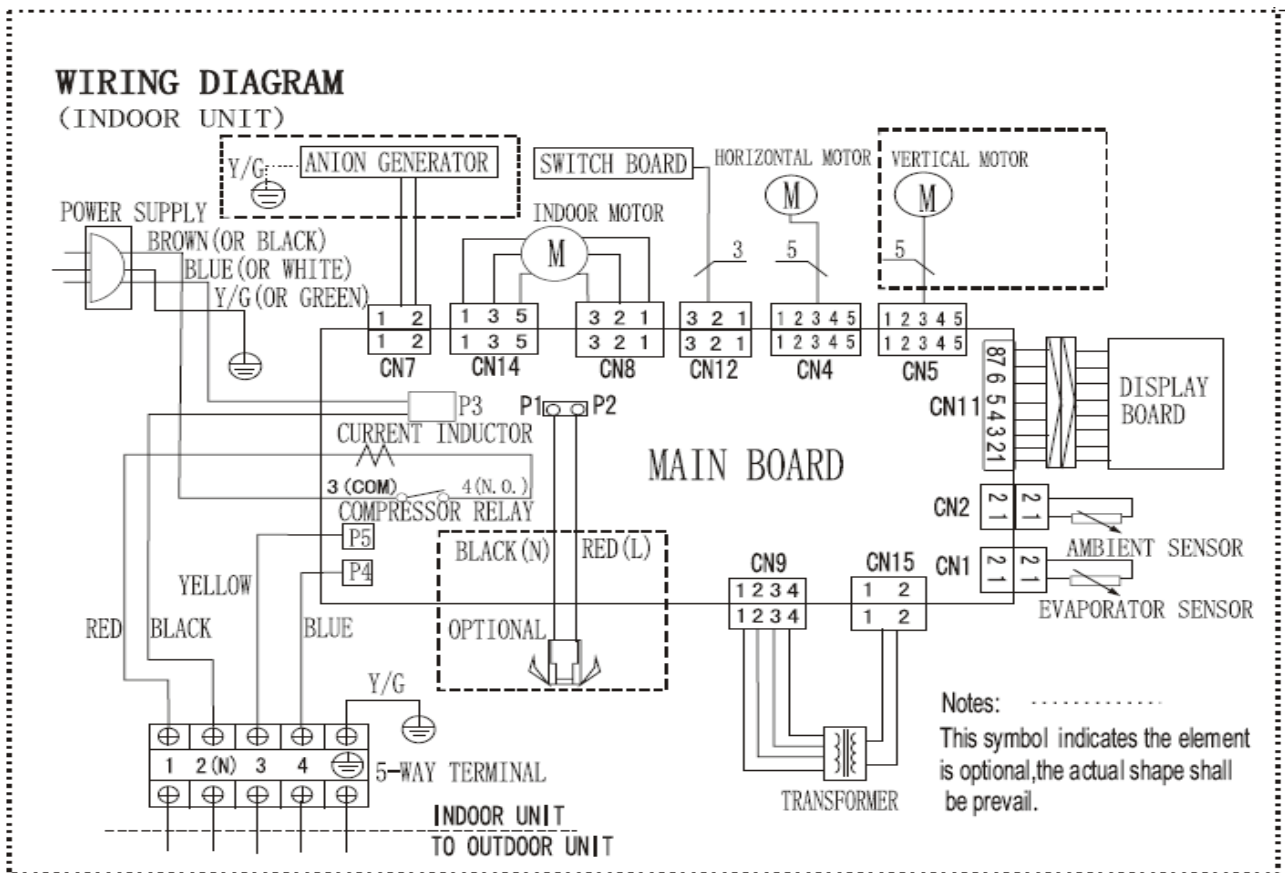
WIRING DIAGRAM
(INDOOR UNIT)

Y/G
ANION GENERATOR
SWITCH BOARD
HORIZONTAL MOTOR
VERTICAL MOTOR
M
M
POWER SUPPLY
INDOOR MOTOR
BROWN (OR BLACK)
M
BLUE (OR WHITE)
3
5
5
Y/G (OR GREEN)

| 1 | 2 |
|---|---|
| 1 | 2 |

CN7

| 1 | 3 | 5 |
|---|---|---|
| 1 | 3 | 5 |

CN14

| 3 | 2 | 1 |
|---|---|---|
| 3 | 2 | 1 |

CN8

| 3 | 2 | 1 |
|---|---|---|
| 3 | 2 | 1 |

CN12

| 1 | 2 | 3 | 4 | 5 |
|---|---|---|---|---|
| 1 | 2 | 3 | 4 | 5 |

CN4

| 1 | 2 | 3 | 4 | 5 |
|---|---|---|---|---|
| 1 | 2 | 3 | 4 | 5 |

CN5

87654321
CN11
DISPLAY BOARD

P3
P1 P2
CURRENT INDUCTOR
MAIN BOARD
3 (COM)
4 (N. O.)
COMPRESSOR RELAY
CN2
21
21
P5
BLACK (N)
RED (L)
CN9
CN15
AMBIENT SENSOR
YELLOW
P4
1234
1 2
CN1
21
21
1234
1 2
RED
BLACK
BLUE
OPTIONAL
EVAPORATOR SENSOR
Y/G
Notes:
This symbol indicates the element is optional,the actual shape shall be prevail.

| 1 | 2(N) | 3 | 4 | |
|---|---|---|---|---|

5-WAY TERMINAL
TRANSFORMER
INDOOR UNIT
TO OUTDOOR UNIT